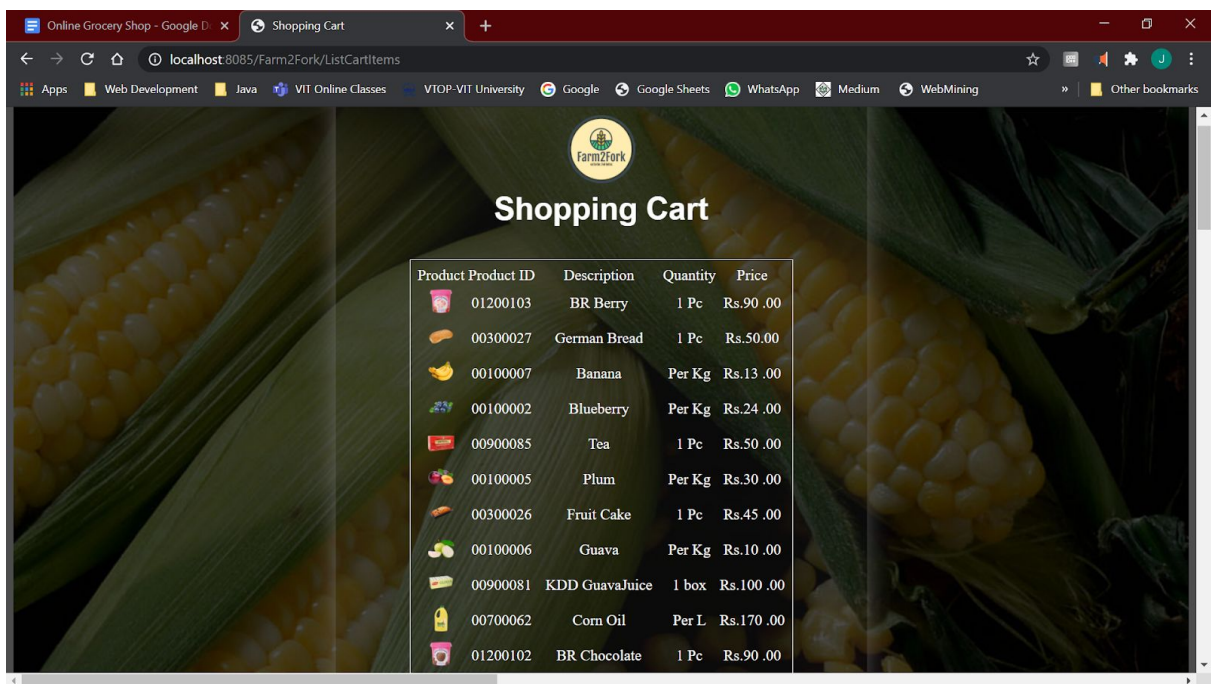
Online Grocery Shop - Google D ×
Shopping Cart ×
+
localhost:8085/Farm2Fork/ListCartItems
Apps Web Development Java VIT Online Classes VTOP-VIT University Google Google Sheets WhatsApp Medium WebMining » Other bookmarks

Farm2Fork

Shopping Cart

| Product | Product ID | Description | Quantity | Price |
|---|---|---|---|---|
| | 01200103 | BR Berry | 1 Pc | Rs.90 .00 |
| | 00300027 | German Bread | 1 Pc | Rs.50.00 |
| | 00100007 | Banana | Per Kg | Rs.13 .00 |
| | 00100002 | Blueberry | Per Kg | Rs.24 .00 |
| | 00900085 | Tea | 1 Pc | Rs.50 .00 |
| | 00100005 | Plum | Per Kg | Rs.30 .00 |
| | 00300026 | Fruit Cake | 1 Pc | Rs.45 .00 |
| | 00100006 | Guava | Per Kg | Rs.10 .00 |
| | 00900081 | KDD GuavaJuice | 1 box | Rs.100 .00 |
| | 00700062 | Corn Oil | Per L | Rs.170 .00 |
| | 01200102 | BR Chocolate | 1 Pc | Rs.90 .00 |